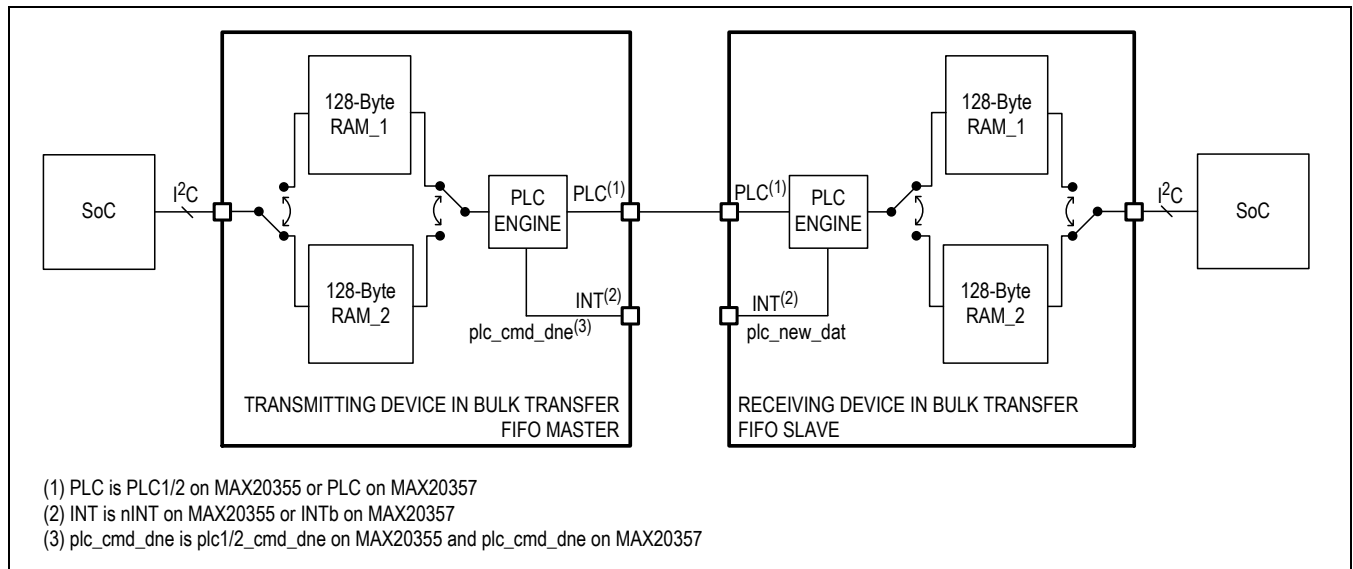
SoC

$I^2C$

128-Byte RAM_1

128-Byte RAM_2

PLC ENGINE

PLC$^{(1)}$

INT$^{(2)}$

plc_cmd_dne$^{(3)}$

TRANSMITTING DEVICE IN BULK TRANSFER FIFO MASTER

PLC$^{(1)}$

PLC ENGINE

INT$^{(2)}$

plc_new_dat

128-Byte RAM_1

128-Byte RAM_2

$I^2C$

SoC

RECEIVING DEVICE IN BULK TRANSFER FIFO SLAVE

(1) PLC is PLC1/2 on MAX20355 or PLC on MAX20357
(2) INT is nINT on MAX20355 or INTb on MAX20357
(3) plc_cmd_dne is plc1/2_cmd_dne on MAX20355 and plc_cmd_dne on MAX20357